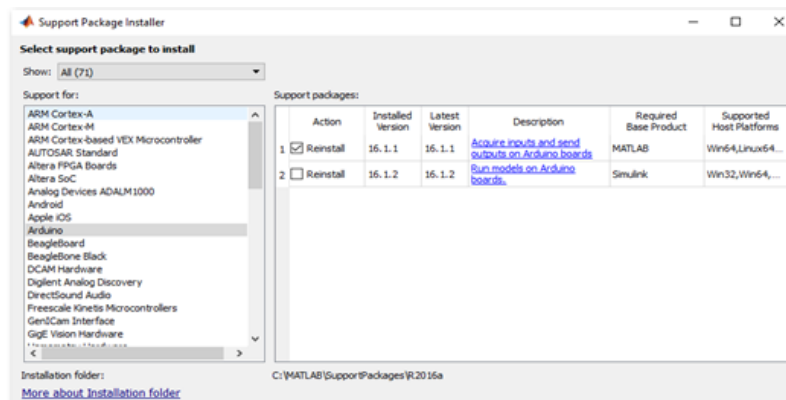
Support Package Installer

Select support package to install

Show: All (71)

Support for:

ARM Cortex-A
ARM Cortex-M
ARM Cortex-based VEX Microcontroller
AUTOSAR Standard
Altera FPGA Boards
Altera SoC
Analog Devices ADALM1000
Android
Apple iOS
Arduino
BeagleBoard
BeagleBone Black
DCAM Hardware
Digilent Analog Discovery
DirectSound Audio
Freescale Kinetis Microcontrollers
GenICam Interface
GigE Vision Hardware
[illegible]

Support packages:

| | Action | Installed Version | Latest Version | Description | Required Base Product | Supported Host Platforms |
|---|---|---|---|---|---|---|
| 1 | ☑ Reinstall | 16.1.1 | 16.1.1 | Acquire inputs and send outputs on Arduino boards | MATLAB | Win64,Linux64... |
| 2 | ☐ Reinstall | 16.1.2 | 16.1.2 | Run models on Arduino boards. | Simulink | Win32,Win64,... |

Installation folder:

C:\MATLAB\SupportPackages\R2016a

More about Installation folder